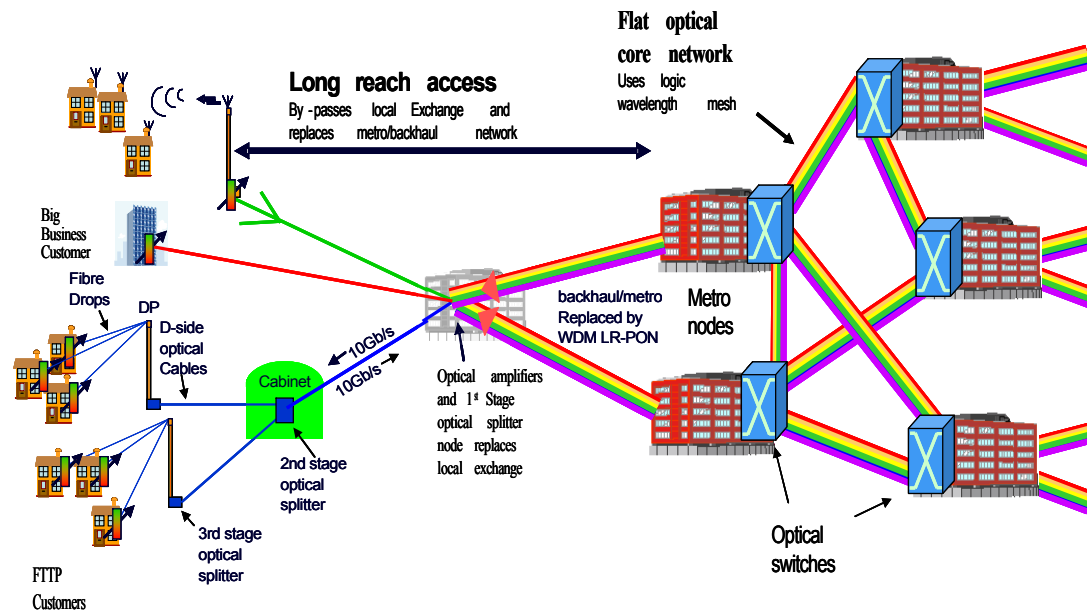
Flat optical core network
Uses logic wavelength mesh

Long reach access
By -passes local Exchange and replaces metro/backhaul network

Big Business Customer

Fibre Drops

DP

D-side optical Cables

Cabinet

10Gb/s

10Gb/s

2nd stage optical splitter

3rd stage optical splitter

FTTP Customers

Optical amplifiers and 1$^{st}$ Stage optical splitter node replaces local exchange

backhaul/metro Replaced by WDM LR-PON

Metro nodes

Optical switches